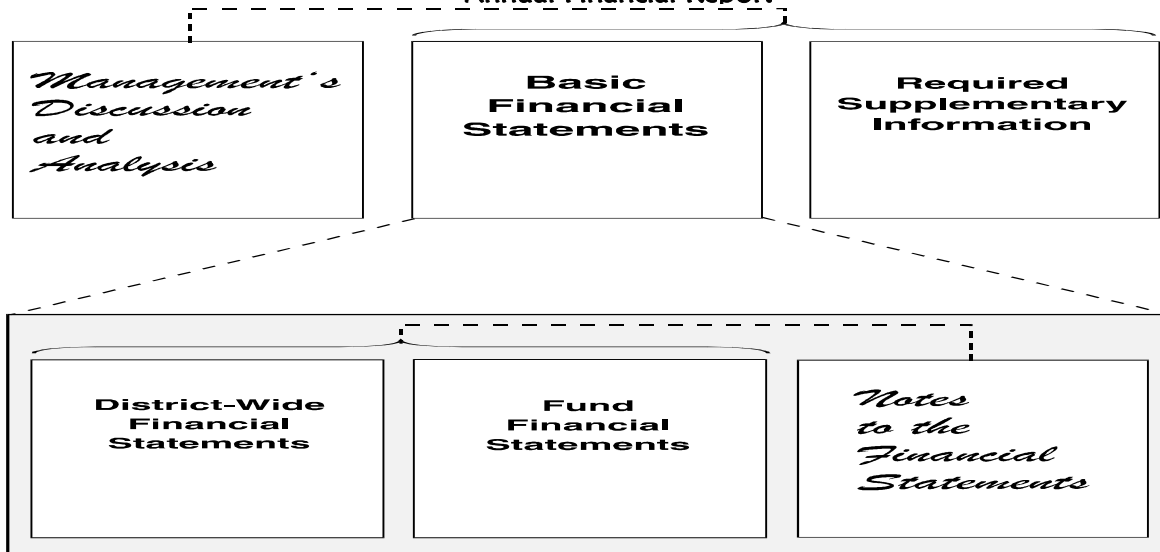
Annual Financial Report

Management's Discussion and Analysis

Basic Financial Statements

Required Supplementary Information

District-Wide Financial Statements

Fund Financial Statements

Notes to the Financial Statements